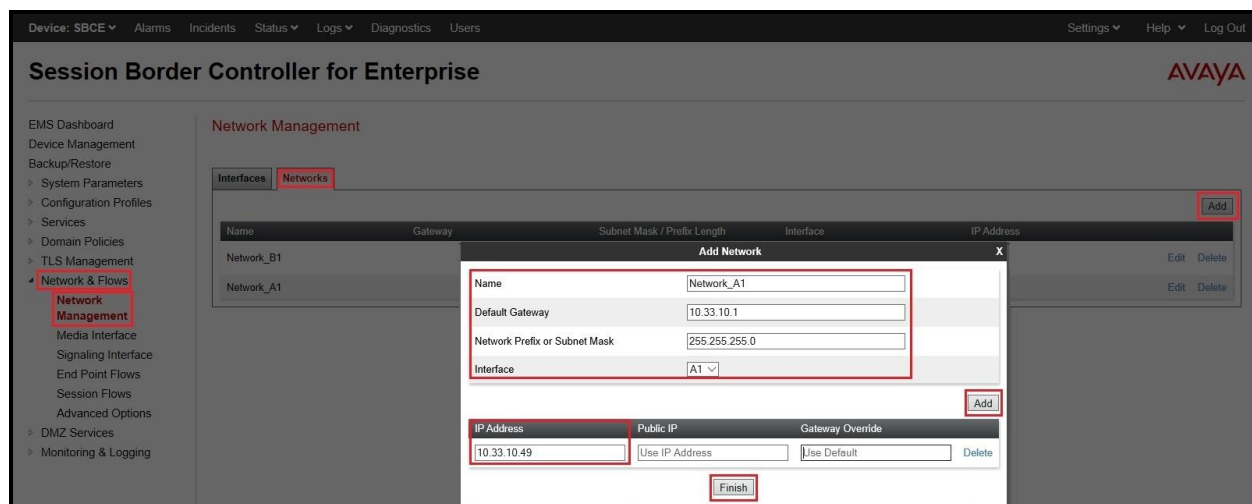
Device: SBCE ∨ Alarms Incidents Status ∨ Logs ∨ Diagnostics Users

Settings ∨ Help ∨ Log Out

Session Border Controller for Enterprise

AVAYA

EMS Dashboard
Device Management
Backup/Restore
System Parameters
Configuration Profiles
Services
Domain Policies
TLS Management
Network & Flows
Network Management
Media Interface
Signaling Interface
End Point Flows
Session Flows
Advanced Options
DMZ Services
Monitoring & Logging

Network Management

Interfaces Networks

Add

| Name | Gateway | Subnet Mask / Prefix Length | Interface | IP Address | |
|---|---|---|---|---|---|
| Network_B1 | | | | | Edit Delete |
| Network_A1 | | | | | Edit Delete |

Add Network X

| | |
|---|---|
| Name | Network_A1 |
| Default Gateway | 10.33.10.1 |
| Network Prefix or Subnet Mask | 255.255.255.0 |
| Interface | A1 ∨ |

Add

| IP Address | Public IP | Gateway Override | |
|---|---|---|---|
| 10.33.10.49 | Use IP Address | Use Default | Delete |

Finish